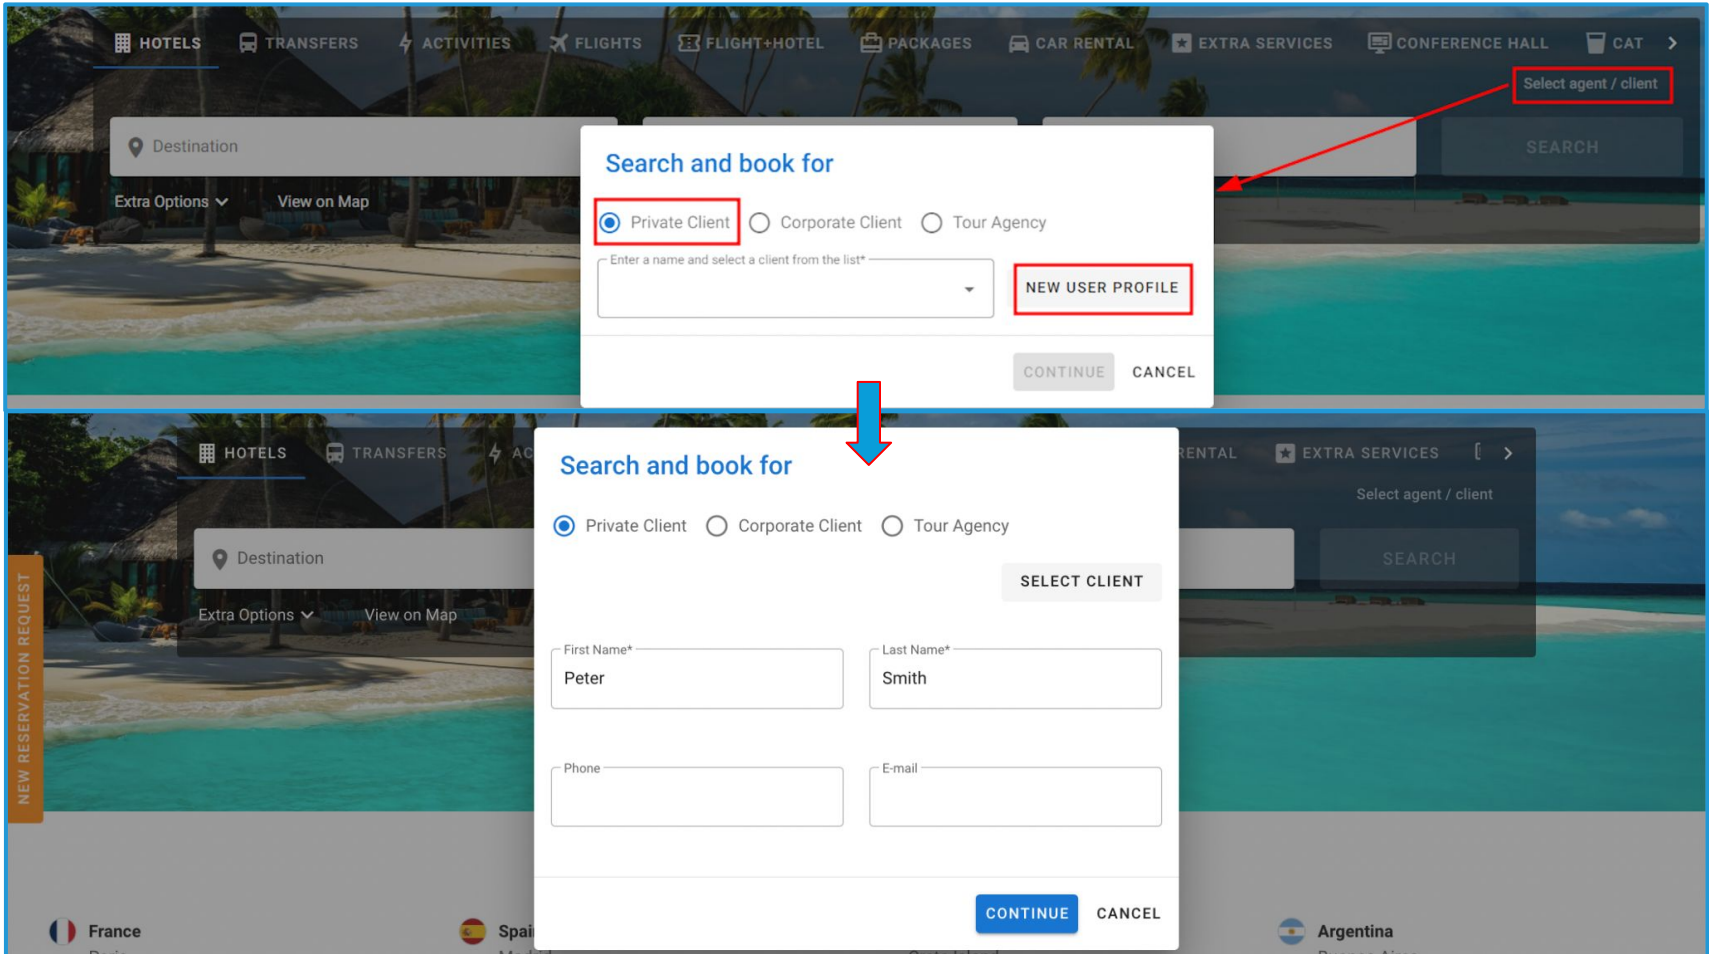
HOTELS TRANSFERS ACTIVITIES FLIGHTS FLIGHT+HOTEL PACKAGES CAR RENTAL EXTRA SERVICES CONFERENCE HALL CAT

Select agent / client

Destination

SEARCH

Extra Options View on Map

Search and book for

Private Client Corporate Client Tour Agency

Enter a name and select a client from the list*

NEW USER PROFILE

CONTINUE CANCEL

HOTELS TRANSFERS AC RENTAL EXTRA SERVICES

Select agent / client

Destination

SEARCH

Extra Options View on Map

NEW RESERVATION REQUEST

Search and book for

Private Client Corporate Client Tour Agency

SELECT CLIENT

First Name*
Peter

Last Name*
Smith

Phone

E-mail

CONTINUE CANCEL

France

Spai

Argentina